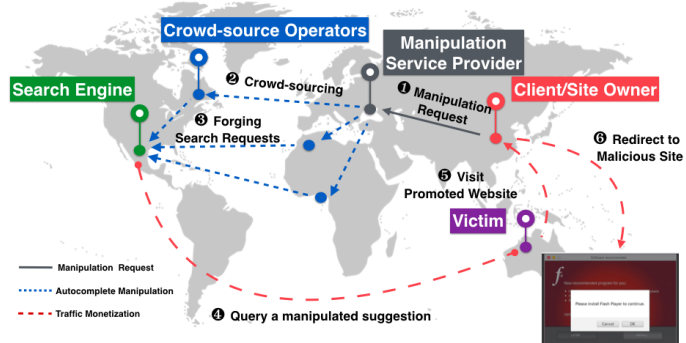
Crowd-source Operators

Manipulation Service Provider

Search Engine

Client/Site Owner

❷ Crowd-sourcing

❶ Manipulation Request

❸ Forging Search Requests

❻ Redirect to Malicious Site

❺ Visit Promoted Website

Victim

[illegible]

Please install Flash Player to continue.

Cancel OK

Manipulation Request

Autocomplete Manipulation

Traffic Monetization

❹ Query a manipulated suggestion